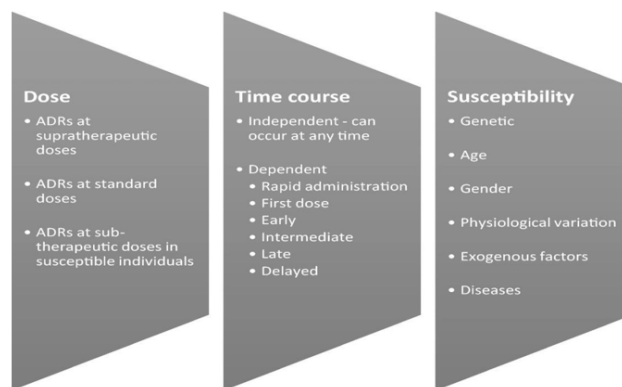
Dose
• ADRs at supratherapeutic doses
• ADRs at standard doses
• ADRs at subtherapeutic doses in susceptible individuals

Time course
• Independent - can occur at any time
• Dependent
• Rapid administration
• First dose
• Early
• Intermediate
• Late
• Delayed

Susceptibility
• Genetic
• Age
• Gender
• Physiological variation
• Exogenous factors
• Diseases